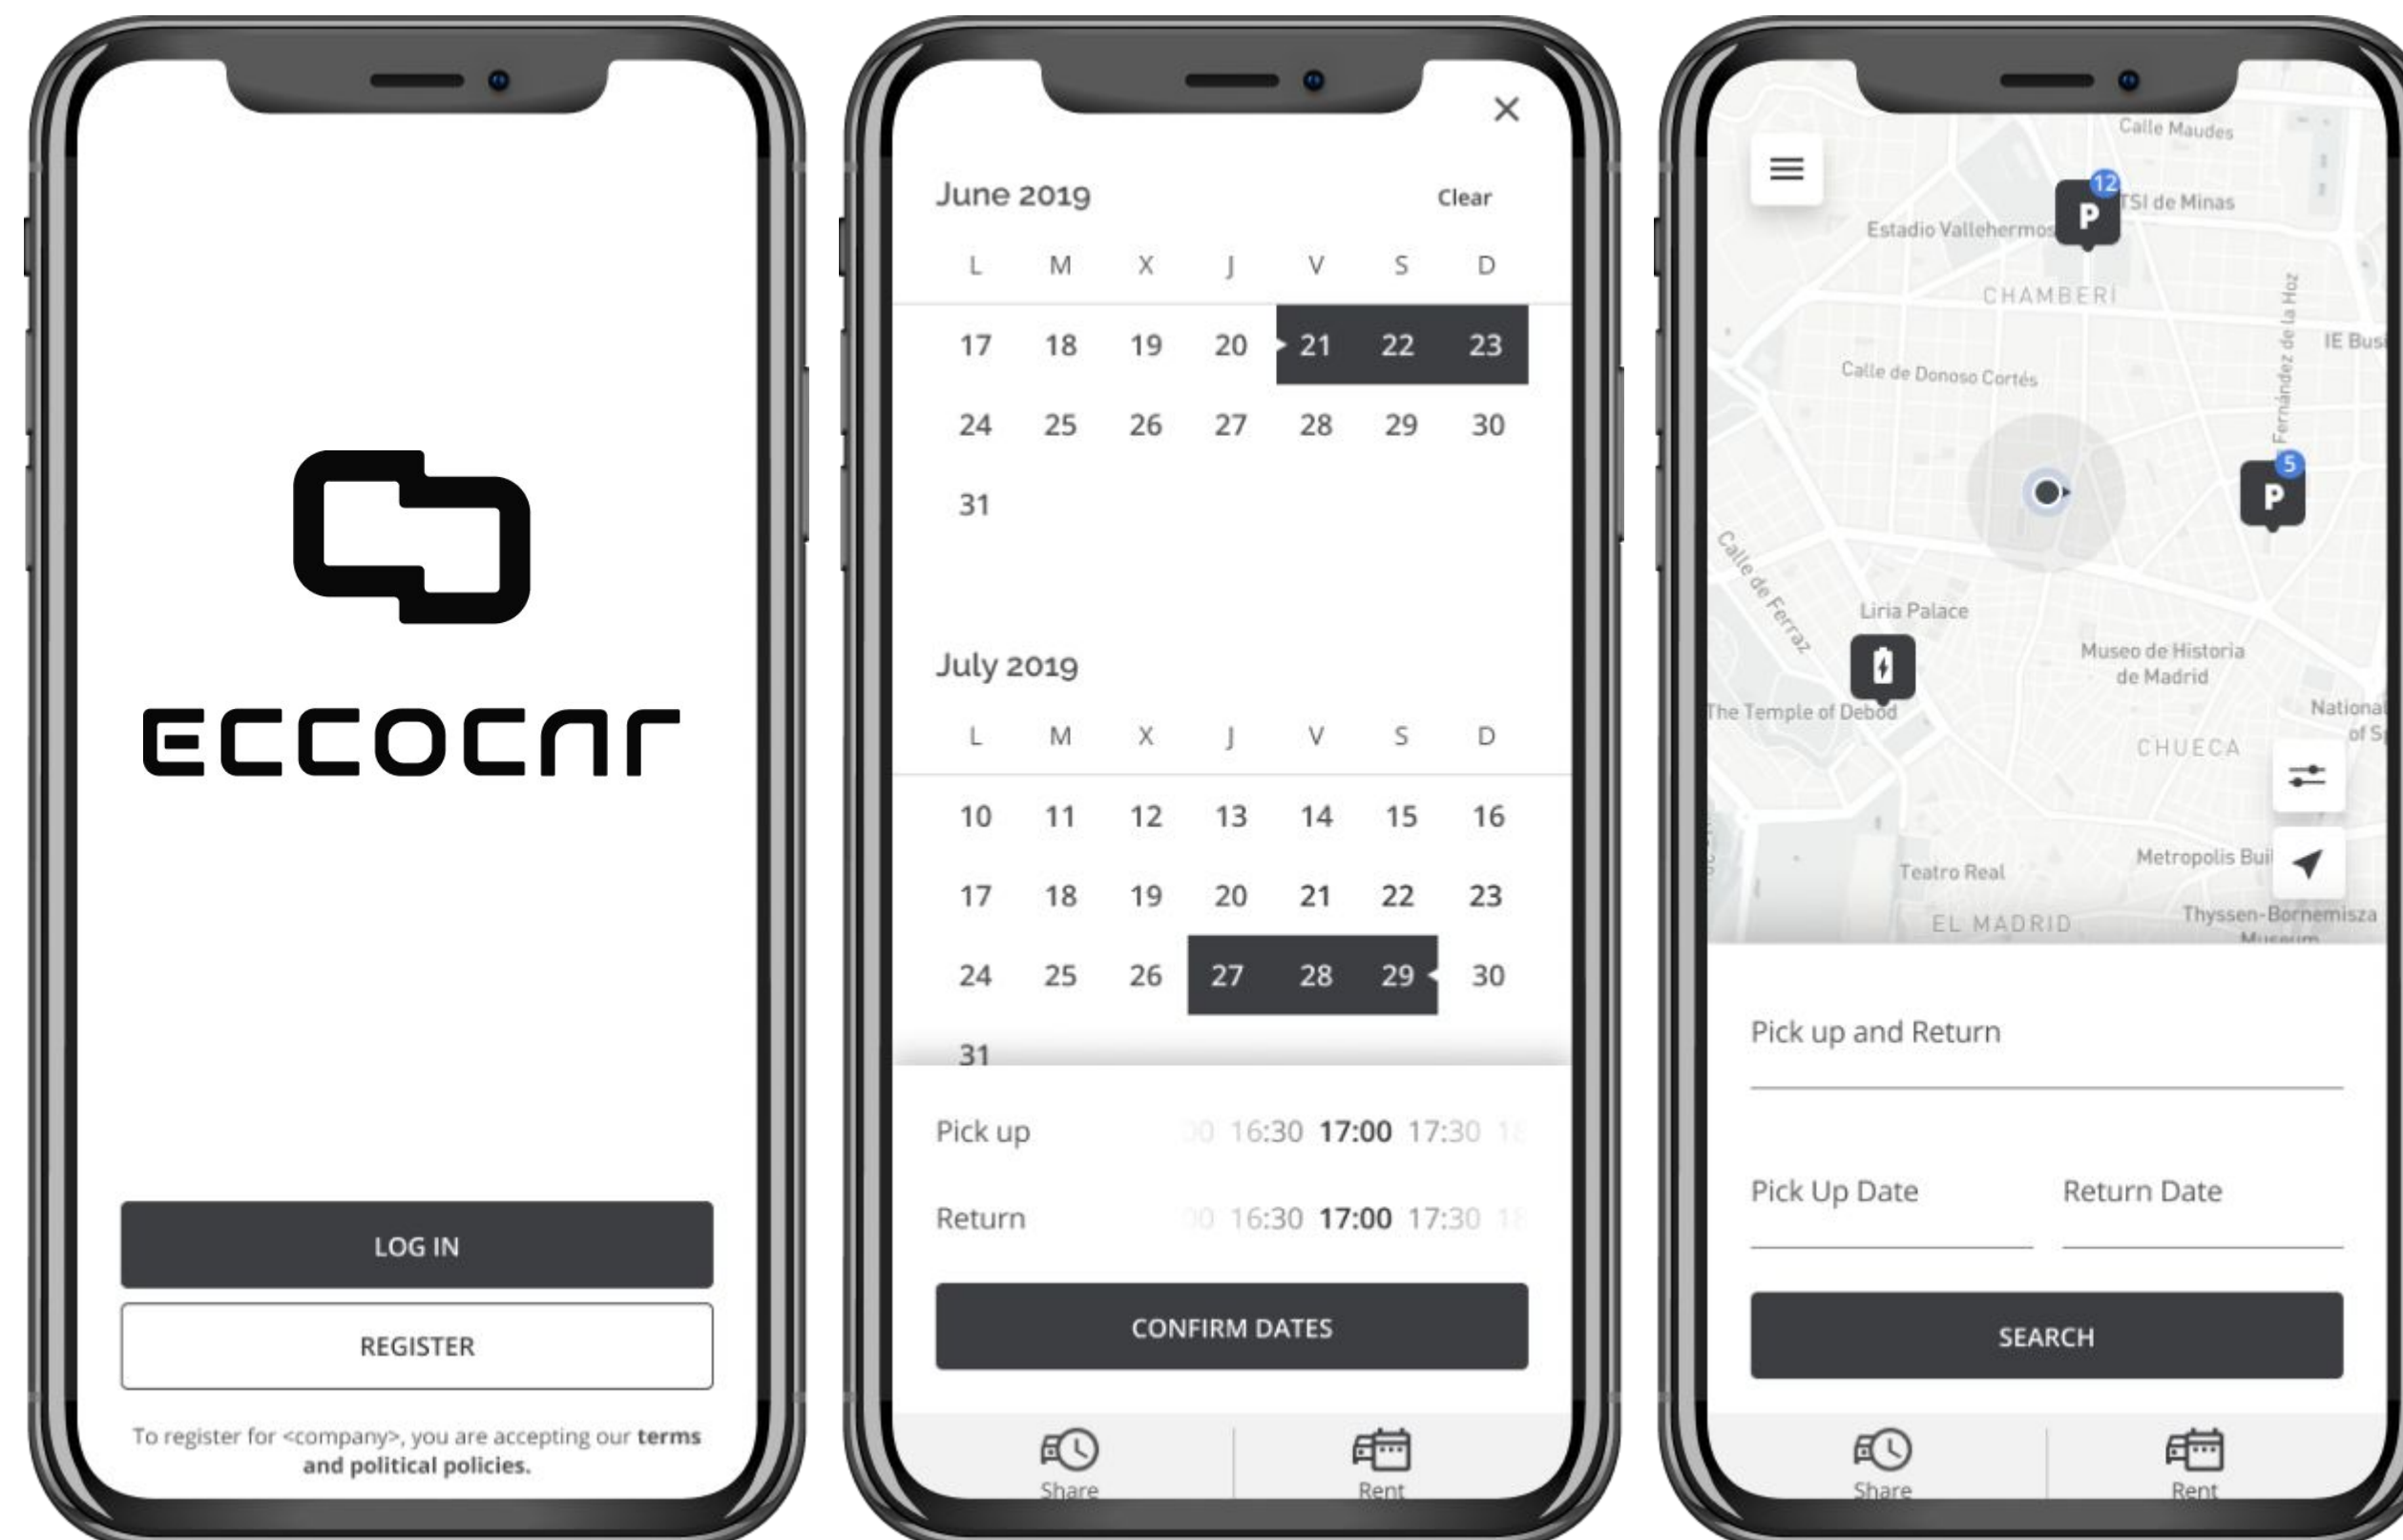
ECCOCAR

LOG IN

REGISTER

To register for <company>, you are accepting our **terms and political policies.**

×

June 2019 Clear

| L | M | X | J | V | S | D |
|---|---|---|---|---|---|---|
| 17 | 18 | 19 | 20 | 21 | 22 | 23 |
| 24 | 25 | 26 | 27 | 28 | 29 | 30 |
| 31 | | | | | | |

July 2019

| L | M | X | J | V | S | D |
|---|---|---|---|---|---|---|
| 10 | 11 | 12 | 13 | 14 | 15 | 16 |
| 17 | 18 | 19 | 20 | 21 | 22 | 23 |
| 24 | 25 | 26 | 27 | 28 | 29 | 30 |
| 31 | | | | | | |

Pick up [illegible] 16:30 17:00 17:30 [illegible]

Return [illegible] 16:30 17:00 17:30 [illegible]

CONFIRM DATES

Share Rent

Calle Maudes
12
P
TSI de Minas
Estadio Vallehermoso
CHAMBERI
Fernández de la Hoz
IE Bus
Calle de Donoso Cortés
5
P
Calle de Ferraz
Liria Palace
Museo de Historia de Madrid
The Temple of Debod
National of S
CHUECA
Metropolis Buil
Teatro Real
EL MADRID
Thyssen-Bornemisza Museum

Pick up and Return

Pick Up Date Return Date

SEARCH

Share Rent